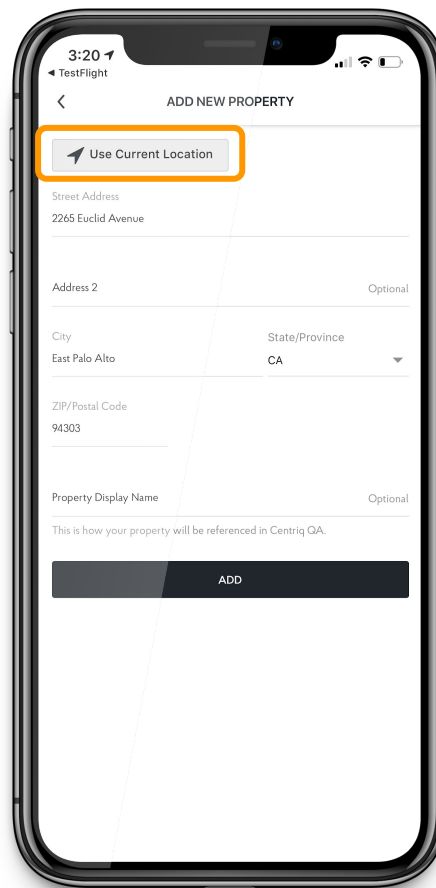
3:20
◀ TestFlight

ADD NEW PROPERTY

Use Current Location

Street Address
2265 Euclid Avenue

Address 2
Optional

City
East Palo Alto

State/Province
CA

ZIP/Postal Code
94303

Property Display Name
Optional

This is how your property will be referenced in Centriq QA.

ADD